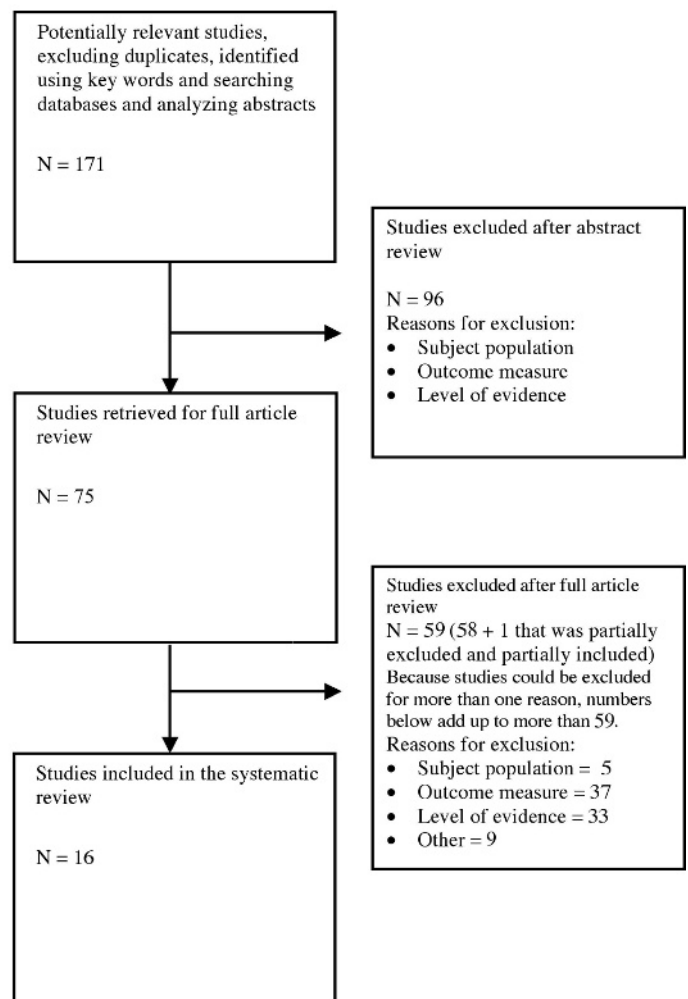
Potentially relevant studies, excluding duplicates, identified using key words and searching databases and analyzing abstracts

N = 171

Studies excluded after abstract review

N = 96
Reasons for exclusion:
- Subject population
- Outcome measure
- Level of evidence

Studies retrieved for full article review

N = 75

Studies excluded after full article review
N = 59 (58 + 1 that was partially excluded and partially included)
Because studies could be excluded for more than one reason, numbers below add up to more than 59.
Reasons for exclusion:
- Subject population = 5
- Outcome measure = 37
- Level of evidence = 33
- Other = 9

Studies included in the systematic review

N = 16